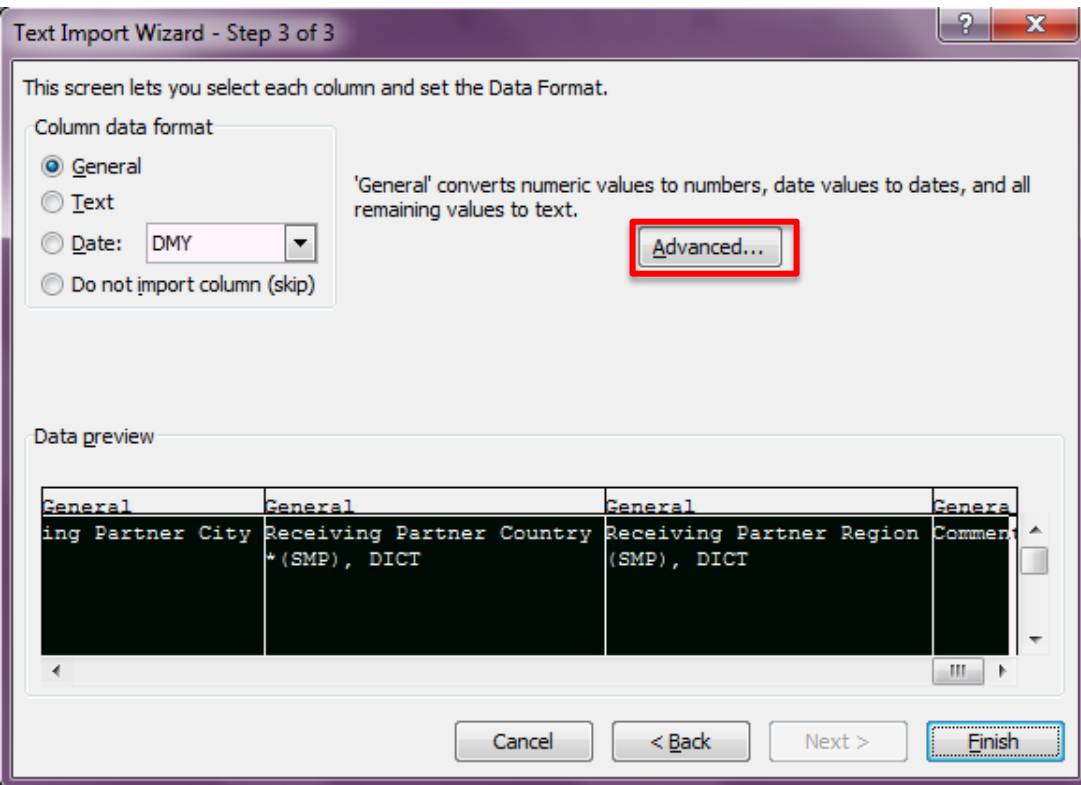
Text Import Wizard - Step 3 of 3

?

This screen lets you select each column and set the Data Format.

Column data format

General

Text

Date: DMY

Do not import column (skip)

'General' converts numeric values to numbers, date values to dates, and all remaining values to text.

Advanced...

Data preview

| General | General | General | Genera |
|---|---|---|---|
| ing Partner City | Receiving Partner Country *(SMP), DICT | Receiving Partner Region (SMP), DICT | Comment |

Cancel

< Back

Next >

Finish